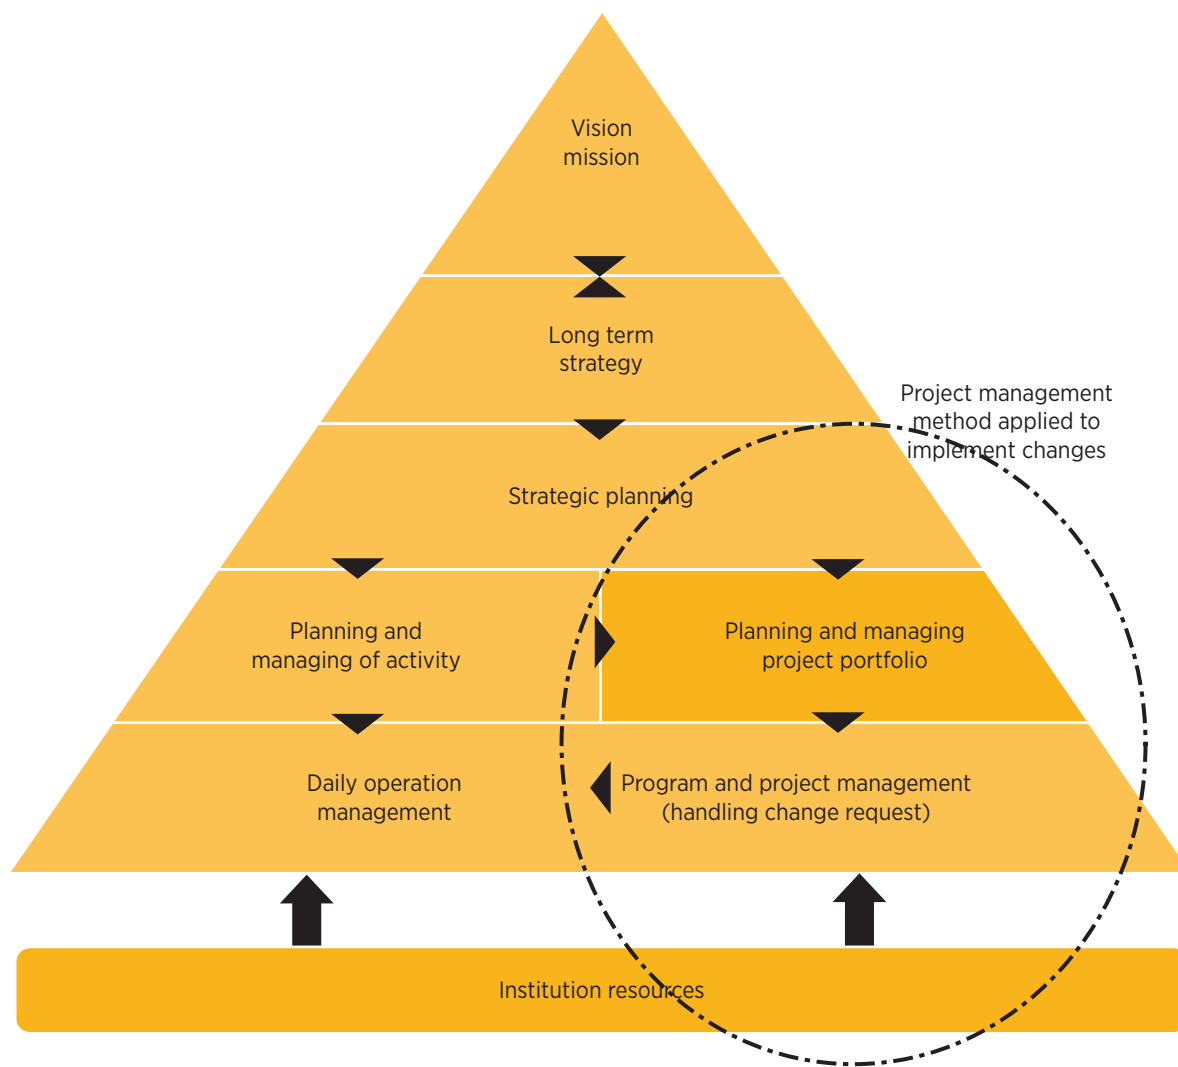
Vision
mission

Long term
strategy

Project management method applied to implement changes

Strategic planning

Planning and
managing of activity

Planning and managing
project portfolio

Daily operation
management

Program and project management
(handling change request)

Institution resources